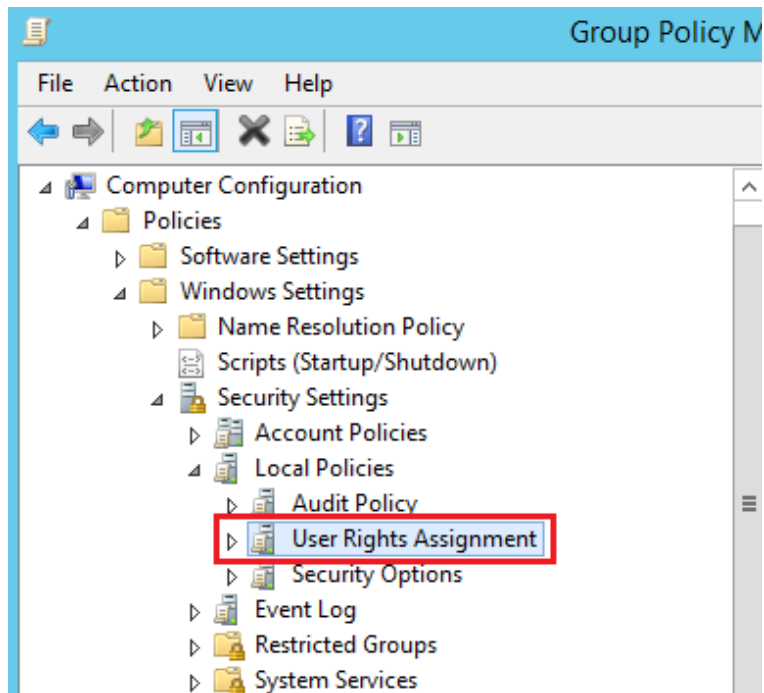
Group Policy M

File Action View Help

Computer Configuration
Policies
Software Settings
Windows Settings
Name Resolution Policy
Scripts (Startup/Shutdown)
Security Settings
Account Policies
Local Policies
Audit Policy
User Rights Assignment
Security Options
Event Log
Restricted Groups
System Services